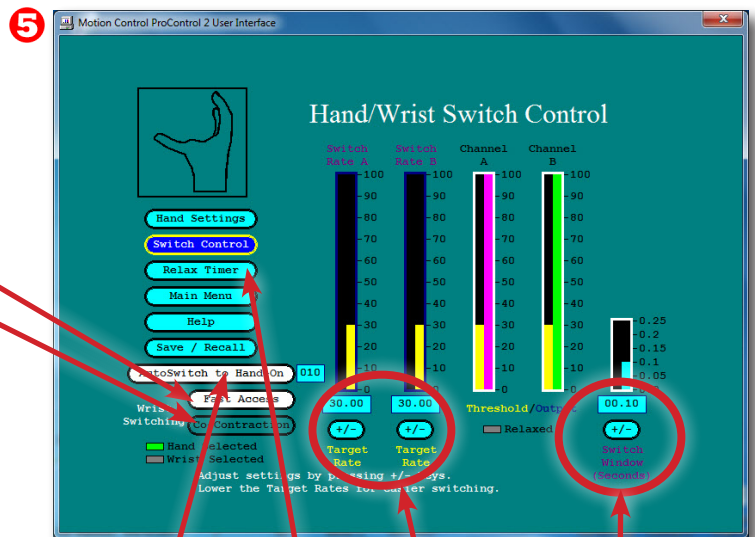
5

Motion Control ProControl 2 User Interface

Hand/Wrist Switch Control

Hand Settings
Switch Control
Relax Timer
Main Menu
Help
Save / Recall
AutoSwitch to Hand On 010
Fast Access
Wrist Switching
Co-Contraction
Hand Selected
Wrist Selected

Switch Rate A
Switch Rate B
Channel A
Channel B

100
90
80
70
60
50
40
30
20
10
0

30.00
+/-
Target Rate

30.00
+/-
Target Rate

Threshold/Output
Relaxed

0.25
0.2
0.15
0.1
0.05
0
00.10
+/-
Switch Window (Seconds)

Adjust settings by pressing +/- keys.
Lower the Target Rates for easier switching.